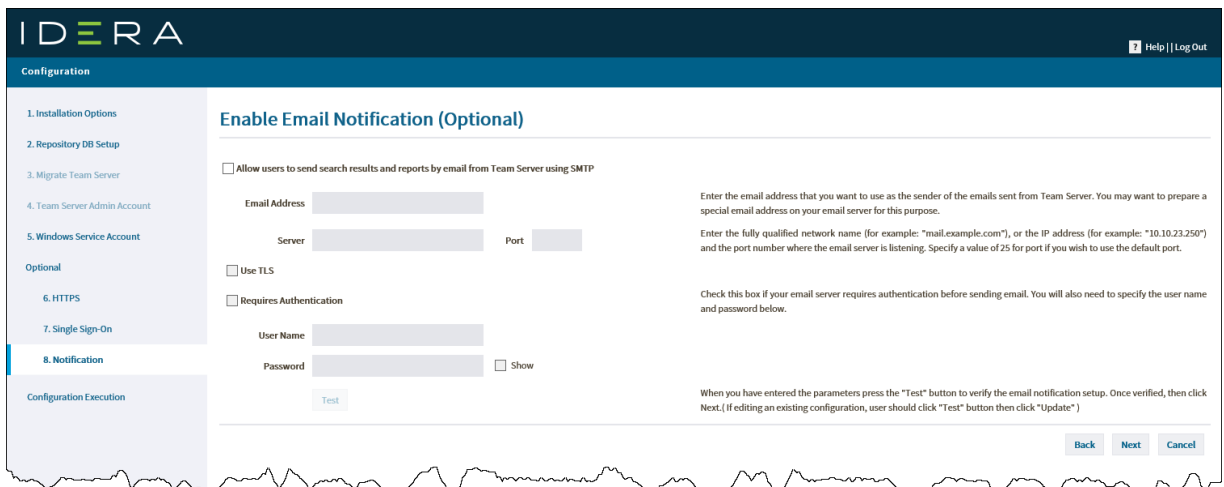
IDERA

? Help | | Log Out

Configuration

1. Installation Options
2. Repository DB Setup
3. Migrate Team Server
4. Team Server Admin Account
5. Windows Service Account
Optional
6. HTTPS
7. Single Sign-On
8. Notification
Configuration Execution

Enable Email Notification (Optional)

Allow users to send search results and reports by email from Team Server using SMTP

Email Address

Enter the email address that you want to use as the sender of the emails sent from Team Server. You may want to prepare a special email address on your email server for this purpose.

Server

Port

Enter the fully qualified network name (for example: "mail.example.com"), or the IP address (for example: "10.10.23.250") and the port number where the email server is listening. Specify a value of 25 for port if you wish to use the default port.

Use TLS

Requires Authentication

Check this box if your email server requires authentication before sending email. You will also need to specify the user name and password below.

User Name

Password

Show

Test

When you have entered the parameters press the "Test" button to verify the email notification setup. Once verified, then click Next.( If editing an existing configuration, user should click "Test" button then click "Update" )

Back Next Cancel